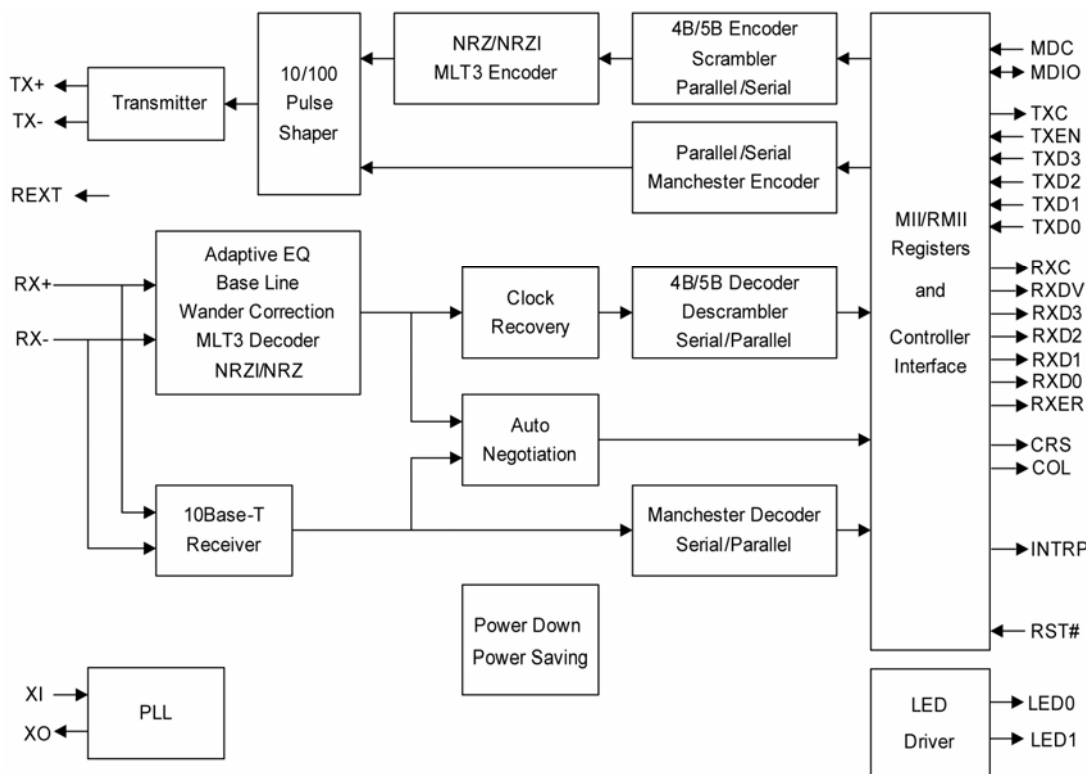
TX+
TX-
Transmitter
10/100 Pulse Shaper
NRZ/NRZI MLT3 Encoder
4B/5B Encoder Scrambler Parallel/Serial
Parallel/Serial Manchester Encoder
REXT
MDC
MDIO
TXC
TXEN
TXD3
TXD2
TXD1
TXD0
MII/RMII Registers and Controller Interface
RX+
RX-
Adaptive EQ Base Line Wander Correction MLT3 Decoder NRZI/NRZ
Clock Recovery
4B/5B Decoder Descrambler Serial/Parallel
RXC
RXDV
RXD3
RXD2
RXD1
RXD0
RXER
Auto Negotiation
CRS
COL
10Base-T Receiver
Manchester Decoder Serial/Parallel
INTRP
Power Down Power Saving
RST#
XI
XO
PLL
LED Driver
LED0
LED1